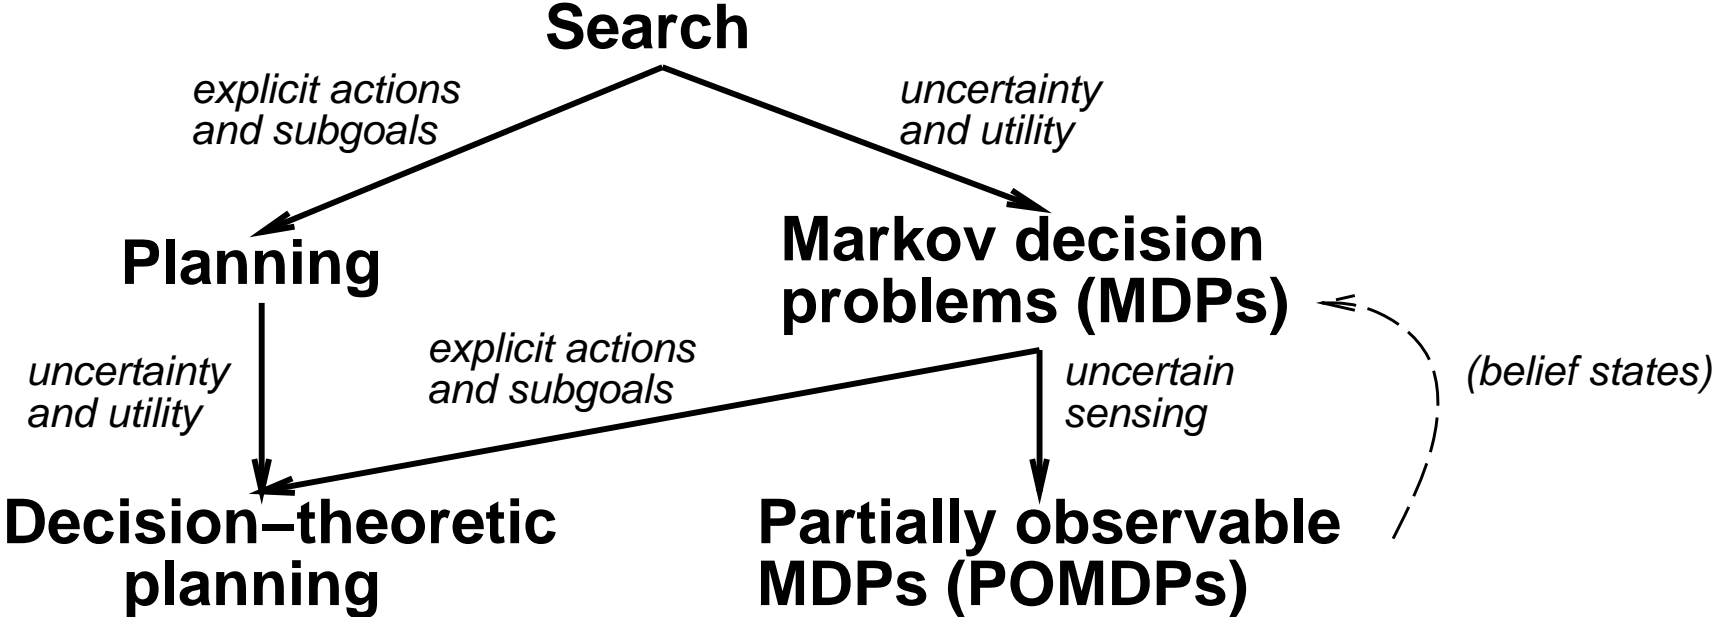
Search

explicit actions and subgoals

uncertainty and utility

Planning

Markov decision problems (MDPs)

uncertainty and utility

explicit actions and subgoals

uncertain sensing

(belief states)

Decision–theoretic planning

Partially observable MDPs (POMDPs)